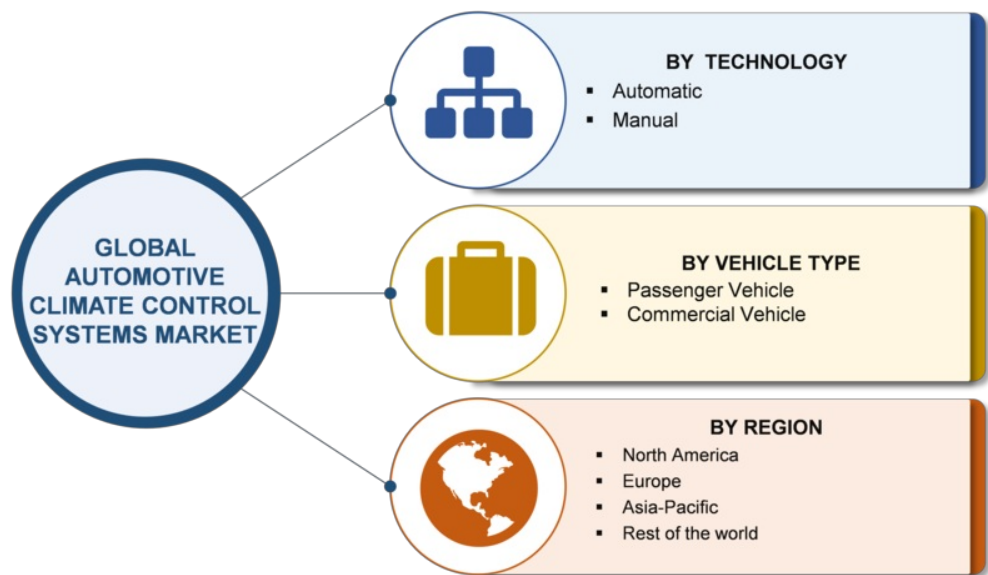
GLOBAL AUTOMOTIVE CLIMATE CONTROL SYSTEMS MARKET

BY TECHNOLOGY
- Automatic
- Manual

BY VEHICLE TYPE
- Passenger Vehicle
- Commercial Vehicle

BY REGION
- North America
- Europe
- Asia-Pacific
- Rest of the world